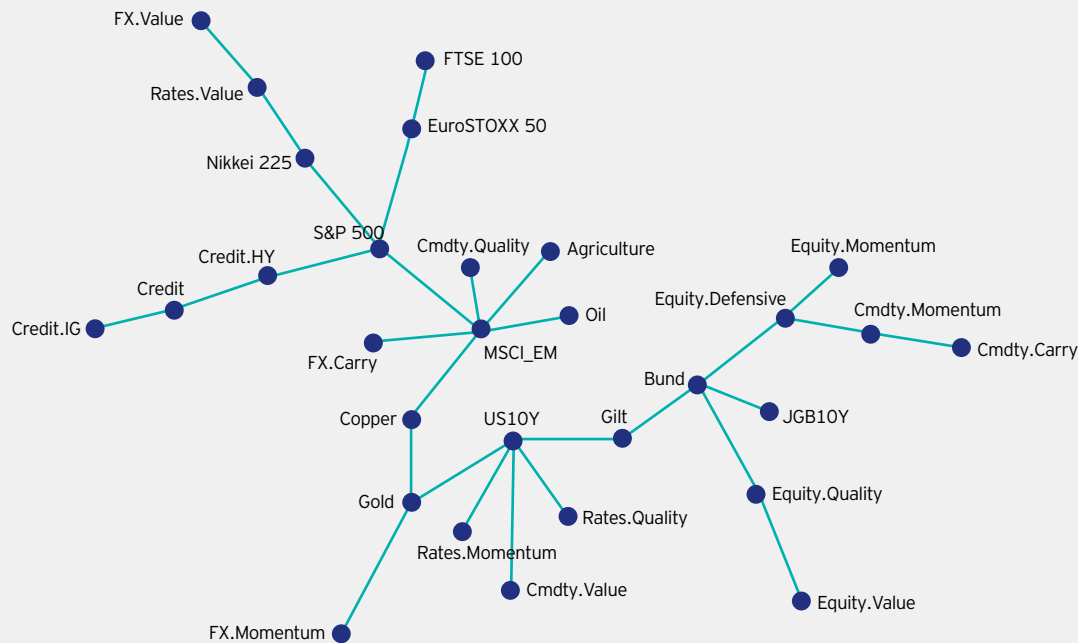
FX.Value
FTSE 100
Rates.Value
EuroSTOXX 50
Nikkei 225
S&P 500
Credit.HY
Cmdty.Quality
Agriculture
Equity.Momentum
Credit
Equity.Defensive
Cmdty.Momentum
Credit.IG
Oil
FX.Carry
MSCI_EM
Cmdty.Carry
Bund
Copper
US10Y
Gilt
JGB10Y
Gold
Equity.Quality
Rates.Quality
Rates.Momentum
Cmdty.Value
Equity.Value
FX.Momentum